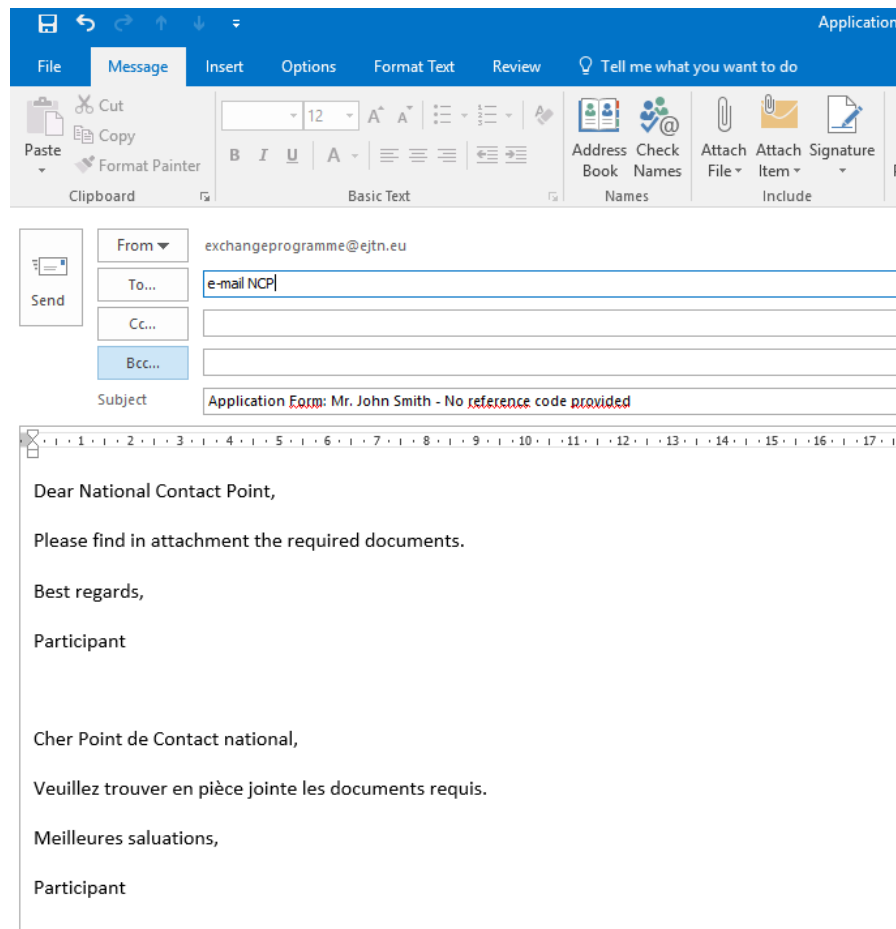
Applicatio

File Message Insert Options Format Text Review Tell me what you want to do

Paste
Cut
Copy
Format Painter
Clipboard

12
B I U A
Basic Text

Address Book
Check Names
Names

Attach File
Attach Item
Signature
Include

Send

From
exchangeprogramme@ejtn.eu

To...
e-mail NCP

Cc...

Bcc...

Subject
Application Form: Mr. John Smith - No reference code provided

1 2 3 4 5 6 7 8 9 10 11 12 13 14 15 16 17

Dear National Contact Point,

Please find in attachment the required documents.

Best regards,

Participant

Cher Point de Contact national,

Veuillez trouver en pièce jointe les documents requis.

Meilleures saluations,

Participant